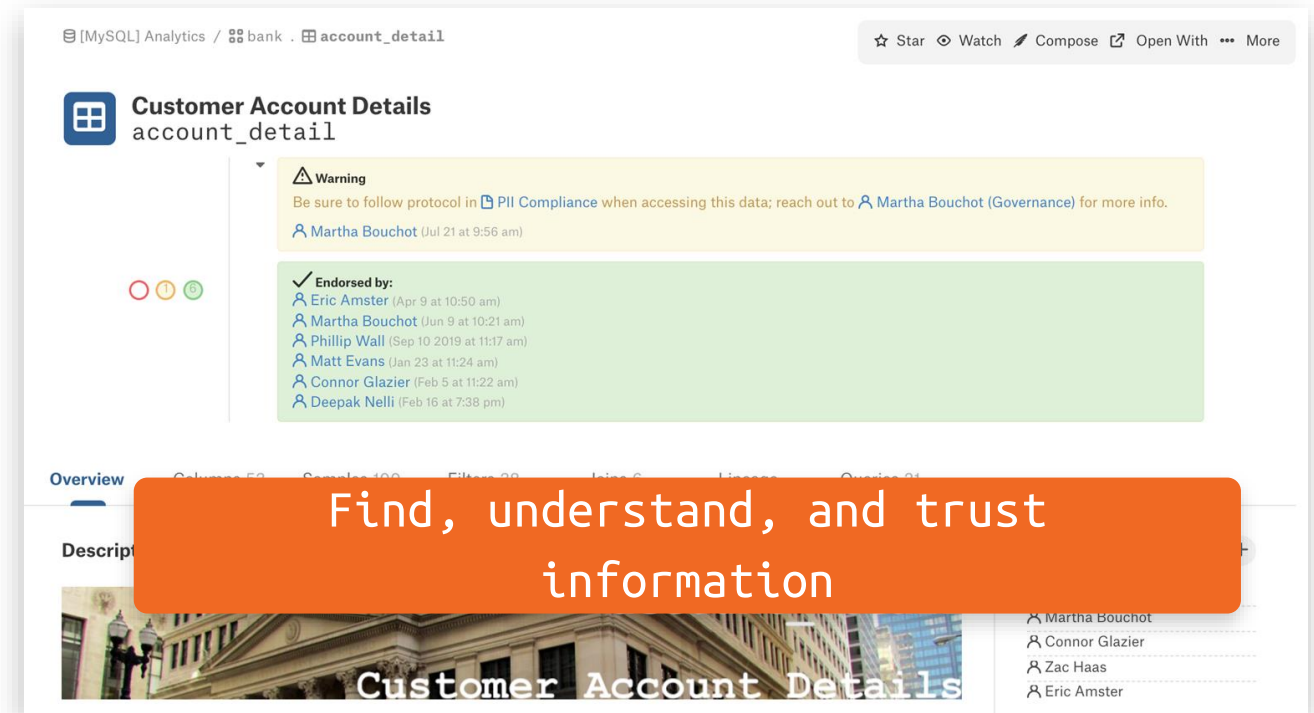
[MySQL] Analytics / bank . account_detail

Star Watch Compose Open With More

Customer Account Details
account_detail

Warning
Be sure to follow protocol in PII Compliance when accessing this data; reach out to Martha Bouchot (Governance) for more info.
Martha Bouchot (Jul 21 at 9:56 am)

1 6

Endorsed by:
Eric Amster (Apr 9 at 10:50 am)
Martha Bouchot (Jun 9 at 10:21 am)
Phillip Wall (Sep 10 2019 at 11:17 am)
Matt Evans (Jan 23 at 11:24 am)
Connor Glazier (Feb 5 at 11:22 am)
Deepak Nelli (Feb 16 at 7:38 pm)

Overview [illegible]

Find, understand, and trust information

Descript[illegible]

Martha Bouchot
Connor Glazier
Zac Haas
Eric Amster

Customer Account Details